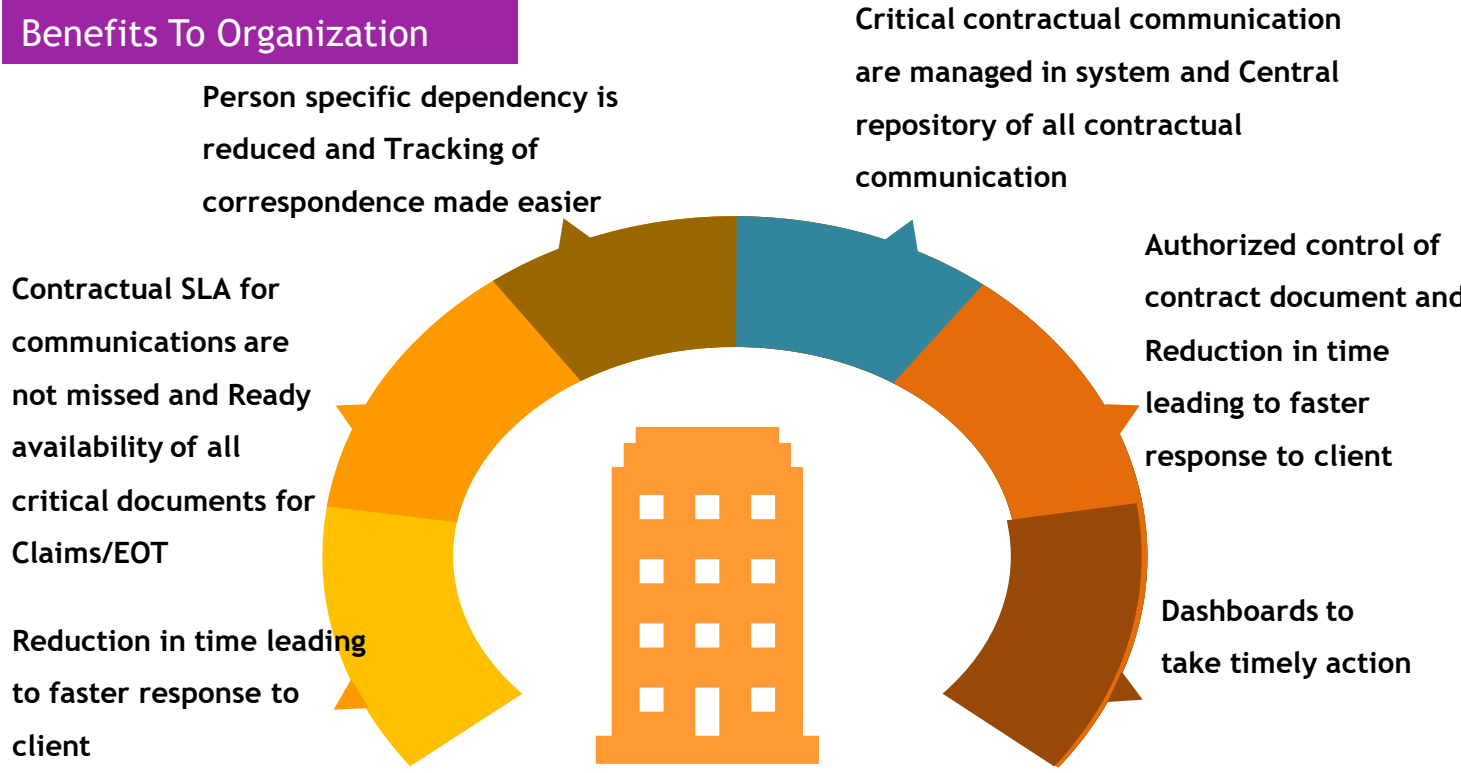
Benefits To Organization

Person specific dependency is reduced and Tracking of correspondence made easier

Critical contractual communication are managed in system and Central repository of all contractual communication

Contractual SLA for communications are not missed and Ready availability of all critical documents for Claims/EOT

Authorized control of contract document and Reduction in time leading to faster response to client

Reduction in time leading to faster response to client

Dashboards to take timely action